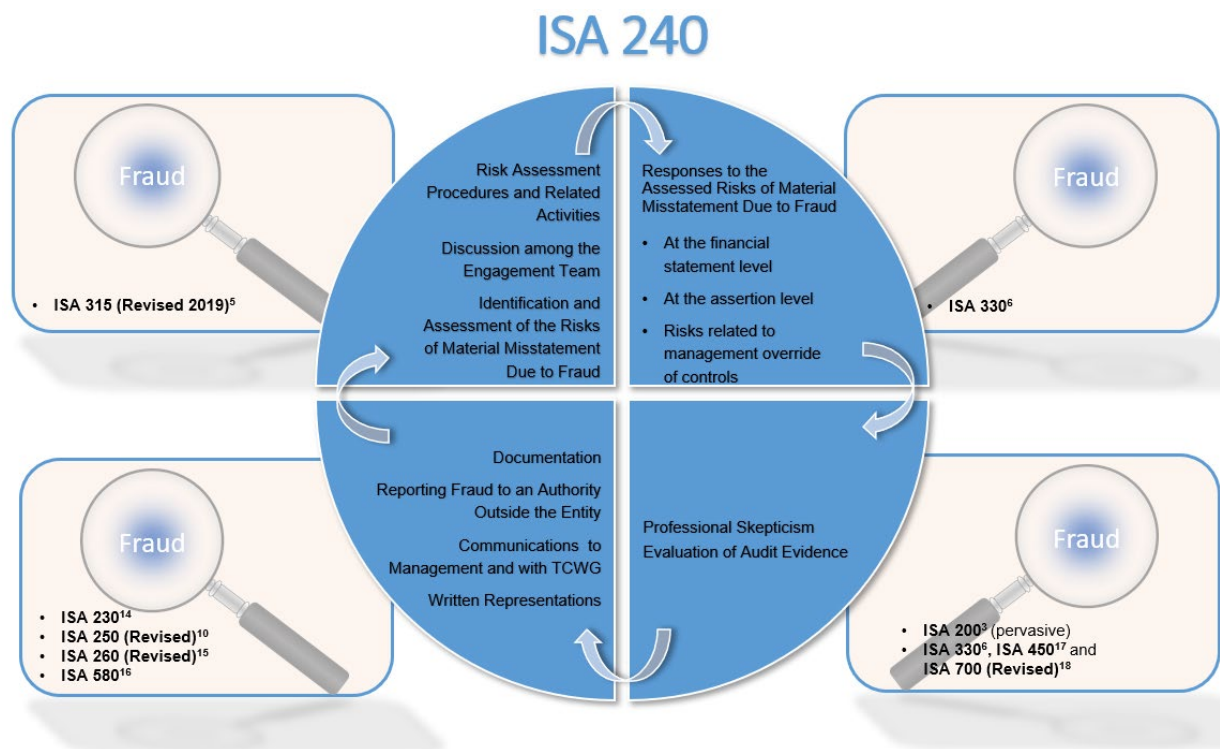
ISA 240

Fraud

• ISA 315 (Revised 2019)$^{5}$

Risk Assessment Procedures and Related Activities

Discussion among the Engagement Team

Identification and Assessment of the Risks of Material Misstatement Due to Fraud

Responses to the Assessed Risks of Material Misstatement Due to Fraud

• At the financial statement level
• At the assertion level
• Risks related to management override of controls

Fraud

• ISA 330$^{6}$

Fraud

• ISA 230$^{14}$
• ISA 250 (Revised)$^{10}$
• ISA 260 (Revised)$^{15}$
• ISA 580$^{16}$

Documentation

Reporting Fraud to an Authority Outside the Entity

Communications to Management and with TCWG

Written Representations

Professional Skepticism

Evaluation of Audit Evidence

Fraud

• ISA 200$^{3}$ (pervasive)
• ISA 330$^{6}$, ISA 450$^{17}$ and ISA 700 (Revised)$^{18}$